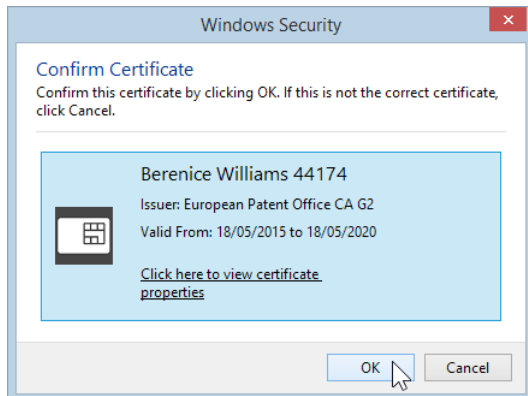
Windows Security

Confirm Certificate

Confirm this certificate by clicking OK. If this is not the correct certificate, click Cancel.

Berenice Williams 44174

Issuer: European Patent Office CA G2

Valid From: 18/05/2015 to 18/05/2020

Click here to view certificate properties

OK

Cancel